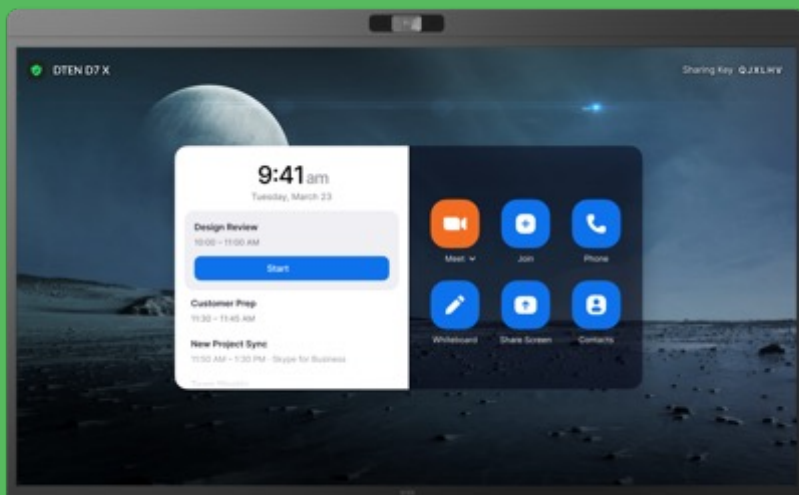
DTEN D7 X

Sharing Key: QJXLHV

9:41am
Tuesday, March 23

Design Review
10:00 – 11:00 AM

Start

Customer Prep
11:30 – 11:45 AM

New Project Sync
11:50 AM – 1:30 PM · Skype for Business

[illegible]

Meet

Join

Phone

Whiteboard

Share Screen

Contacts